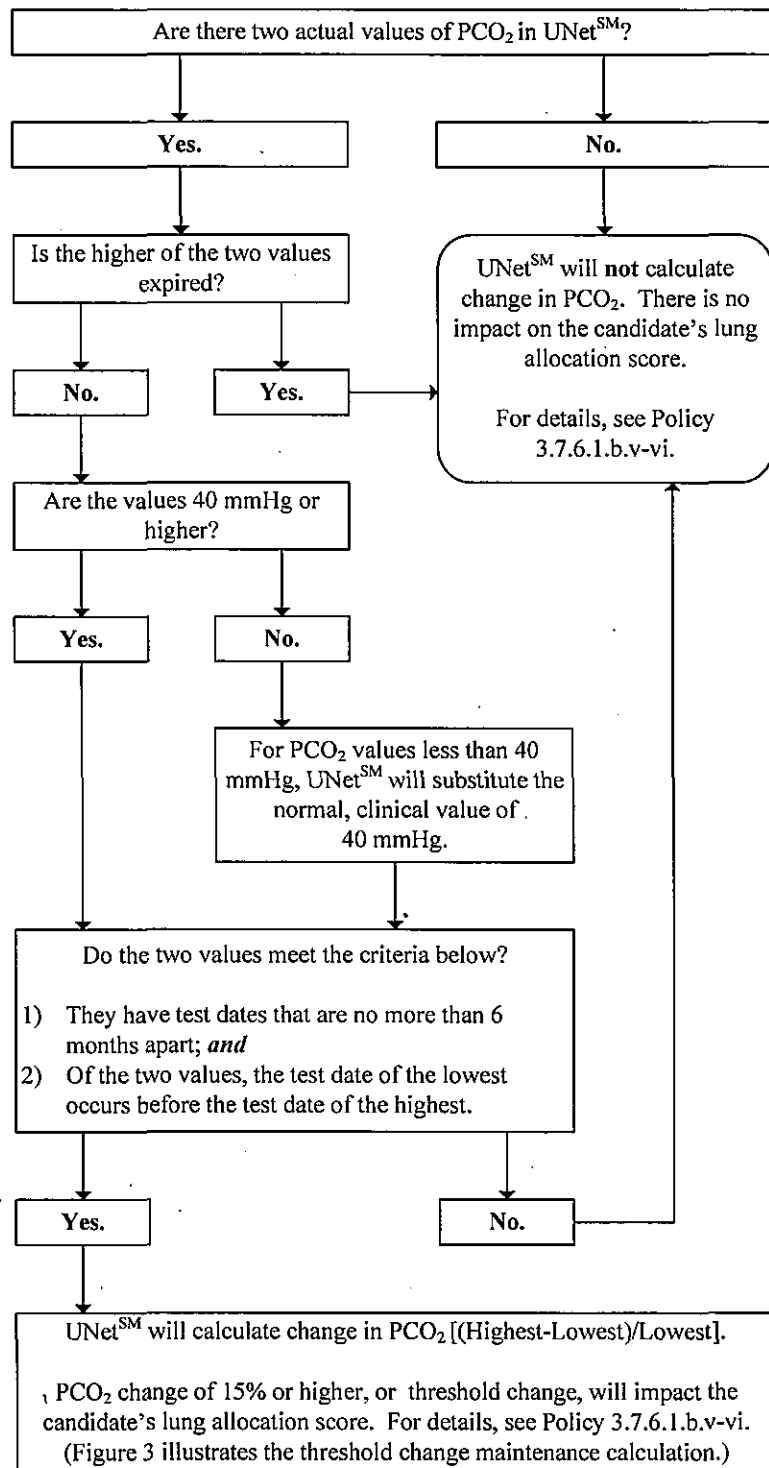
Are there two actual values of $PCO_2$ in UNet$^{SM}$?

Yes.

No.

Is the higher of the two values expired?

UNet$^{SM}$ will **not** calculate change in $PCO_2$. There is no impact on the candidate's lung allocation score.

For details, see Policy 3.7.6.1.b.v-vi.

No.

Yes.

Are the values 40 mmHg or higher?

Yes.

No.

For $PCO_2$ values less than 40 mmHg, UNet$^{SM}$ will substitute the normal, clinical value of 40 mmHg.

Do the two values meet the criteria below?

1) They have test dates that are no more than 6 months apart; *and*
2) Of the two values, the test date of the lowest occurs before the test date of the highest.

Yes.

No.

UNet$^{SM}$ will calculate change in $PCO_2$ [(Highest-Lowest)/Lowest].

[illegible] $PCO_2$ change of 15% or higher, or threshold change, will impact the candidate's lung allocation score. For details, see Policy 3.7.6.1.b.v-vi. (Figure 3 illustrates the threshold change maintenance calculation.)